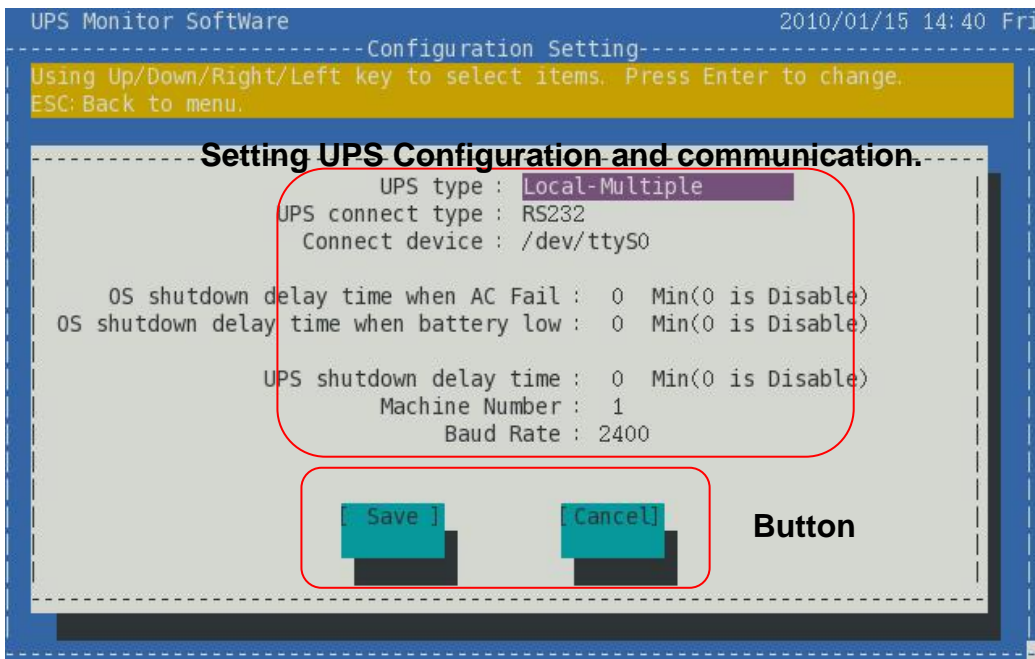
UPS Monitor SoftWare 2010/01/15 14:40 Fri

Configuration Setting

Using Up/Down/Right/Left key to select items. Press Enter to change.
ESC: Back to menu.

Setting UPS Configuration and communication.

UPS type : Local-Multiple
UPS connect type : RS232
Connect device : /dev/ttyS0

OS shutdown delay time when AC Fail : 0 Min(0 is Disable)
OS shutdown delay time when battery low : 0 Min(0 is Disable)

UPS shutdown delay time : 0 Min(0 is Disable)
Machine Number : 1
Baud Rate : 2400

[ Save ] [Cancel]

Button